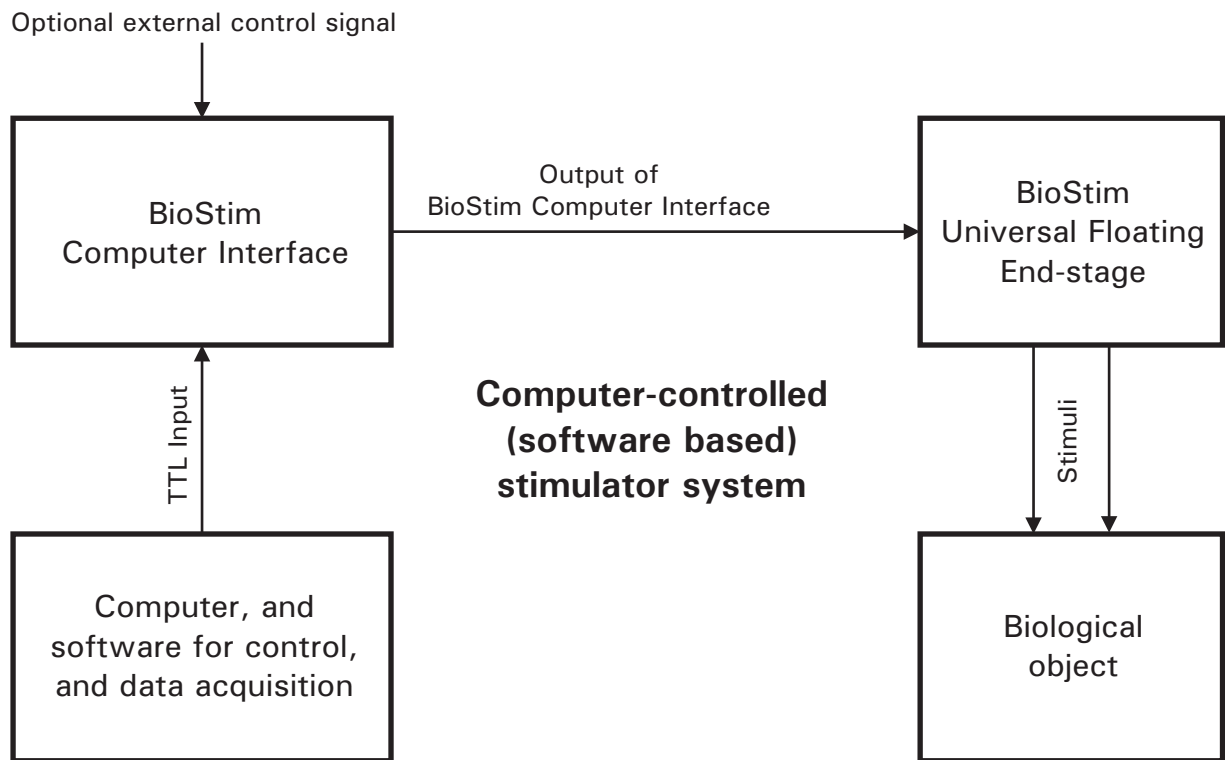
Optional external control signal

BioStim Computer Interface

Output of BioStim Computer Interface

BioStim Universal Floating End-stage

TTL Input

Computer-controlled (software based) stimulator system

Stimuli

Computer, and software for control, and data acquisition

Biological object